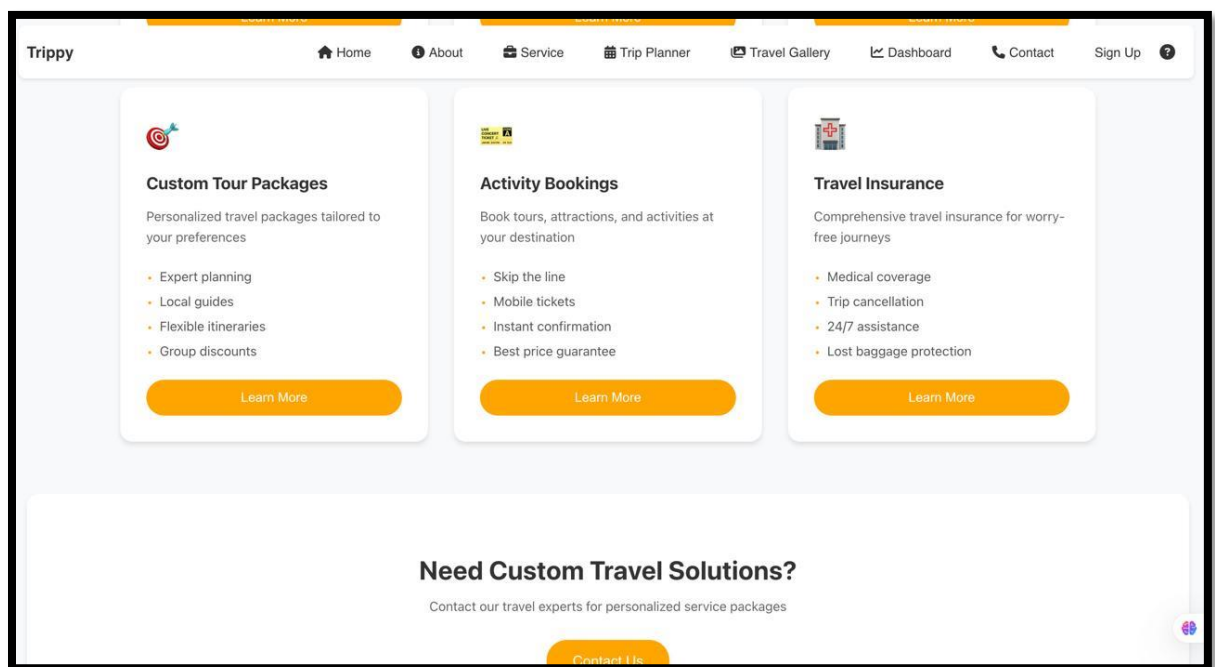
Trippy

Home About Service Trip Planner Travel Gallery Dashboard Contact Sign Up

Custom Tour Packages

Personalized travel packages tailored to your preferences

- Expert planning
- Local guides
- Flexible itineraries
- Group discounts

Learn More

Activity Bookings

Book tours, attractions, and activities at your destination

- Skip the line
- Mobile tickets
- Instant confirmation
- Best price guarantee

Learn More

Travel Insurance

Comprehensive travel insurance for worry-free journeys

- Medical coverage
- Trip cancellation
- 24/7 assistance
- Lost baggage protection

Learn More

Need Custom Travel Solutions?

Contact our travel experts for personalized service packages

Contact Us